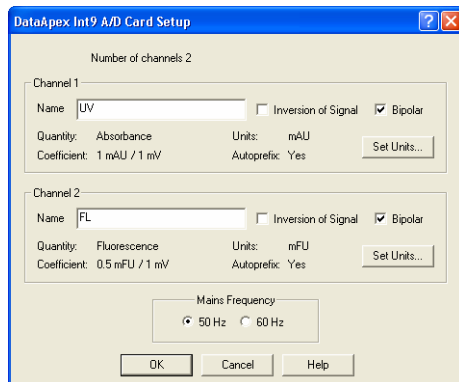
DataApex Int9 A/D Card Setup

Number of channels 2

Channel 1

Name UV

Inversion of Signal

Bipolar

Quantity: Absorbance

Units: mAU

Coefficient: 1 mAU / 1 mV

Autoprefix: Yes

Set Units...

Channel 2

Name FL

Inversion of Signal

Bipolar

Quantity: Fluorescence

Units: mFU

Coefficient: 0.5 mFU / 1 mV

Autoprefix: Yes

Set Units...

Mains Frequency

50 Hz 60 Hz

OK Cancel Help